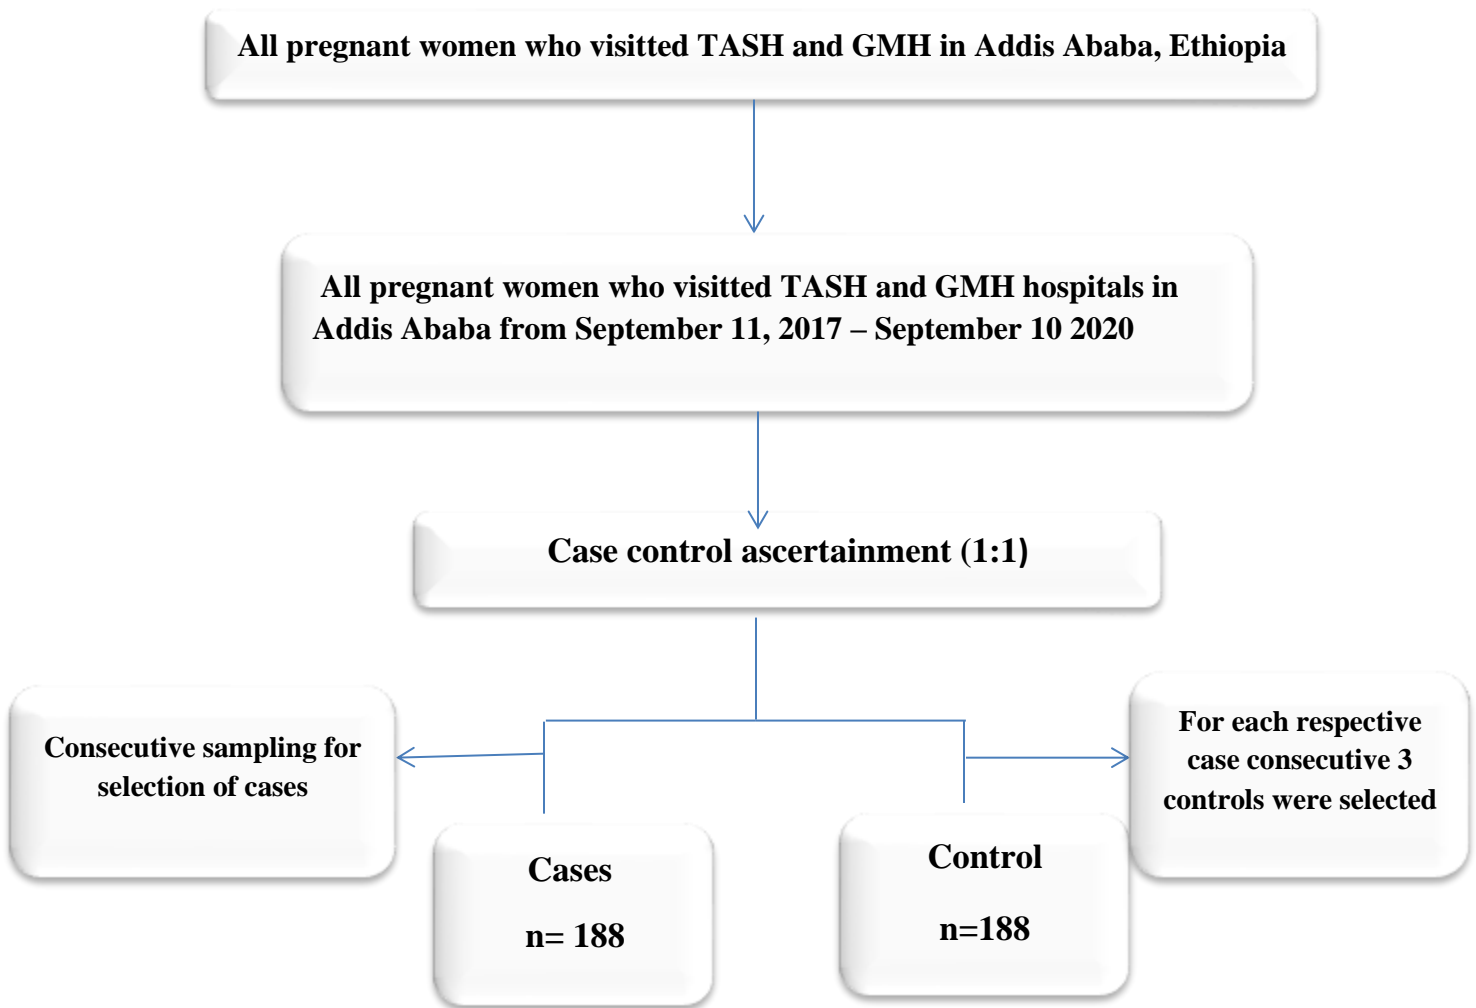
All pregnant women who visitted TASH and GMH in Addis Ababa, Ethiopia

All pregnant women who visitted TASH and GMH hospitals in Addis Ababa from September 11, 2017 – September 10 2020

Case control ascertainment (1:1)

Consecutive sampling for selection of cases

Cases

n= 188

Control

n=188

For each respective case consecutive 3 controls were selected